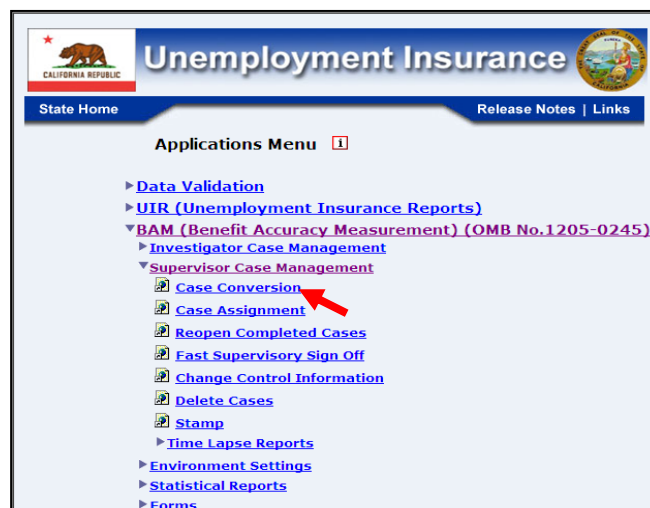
CALIFORNIA REPUBLIC

Unemployment Insurance

State Home

Release Notes | Links

Applications Menu i

Data Validation

UIR (Unemployment Insurance Reports)

BAM (Benefit Accuracy Measurement) (OMB No.1205-0245)

Investigator Case Management

Supervisor Case Management

Case Conversion

Case Assignment

Reopen Completed Cases

Fast Supervisory Sign Off

Change Control Information

Delete Cases

Stamp

Time Lapse Reports

Environment Settings

Statistical Reports

Forms